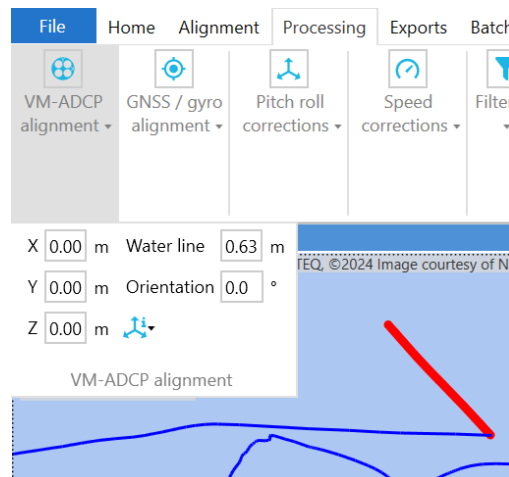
File Home Alignment Processing Exports Batch

VM-ADCP alignment ▾
GNSS / gyro alignment ▾
Pitch roll corrections ▾
Speed corrections ▾
Filte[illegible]

X 0.00 m Water line 0.63 m
Y 0.00 m Orientation 0.0 °
Z 0.00 m

VM-ADCP alignment

TEQ, ©2024 Image courtesy of N